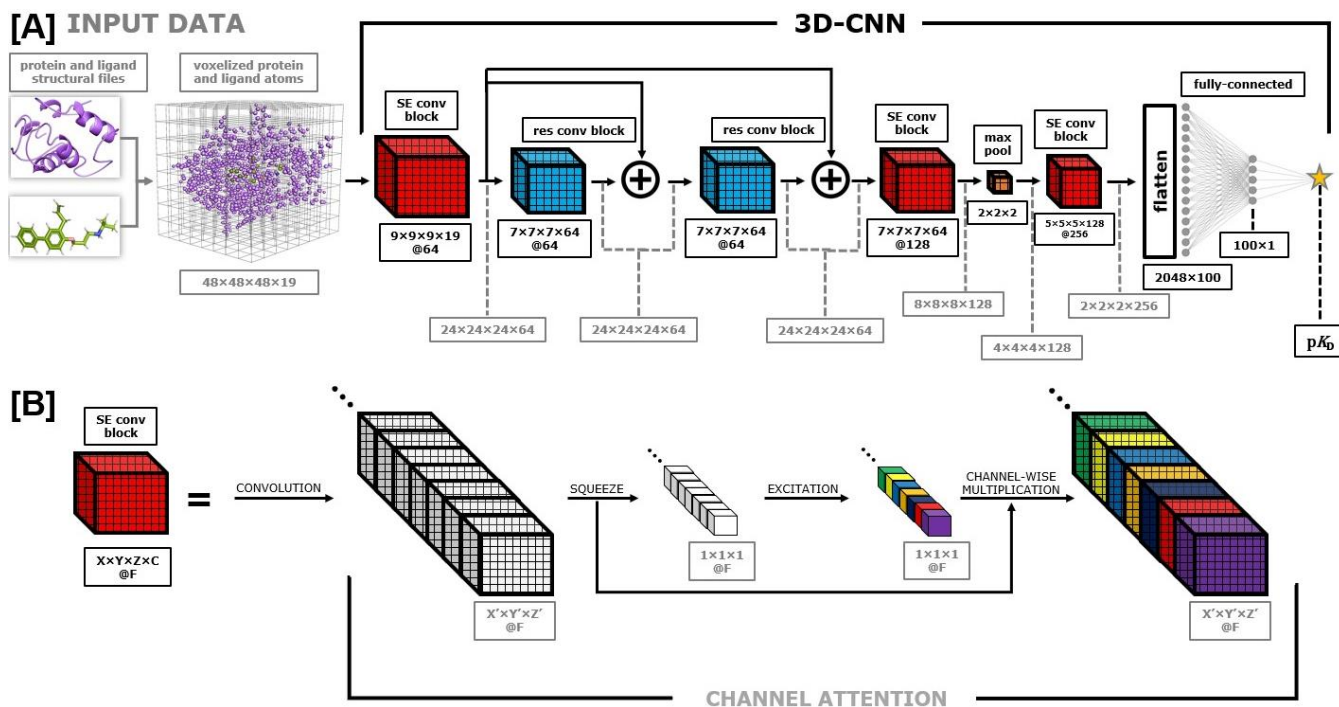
[A] INPUT DATA

3D-CNN

protein and ligand structural files

voxelized protein and ligand atoms

48×48×48×19

SE conv block

9×9×9×19 @64

24×24×24×64

res conv block

7×7×7×64 @64

24×24×24×64

res conv block

7×7×7×64 @64

24×24×24×64

SE conv block

7×7×7×64 @128

8×8×8×128

max pool

2×2×2

4×4×4×128

SE conv block

5×5×5×128 @256

2×2×2×256

flatten

2048×100

fully-connected

100×1

p$K_D$

[B]

SE conv block

X×Y×Z×C @F

=

CONVOLUTION

X'×Y'×Z' @F

SQUEEZE

1×1×1 @F

EXCITATION

1×1×1 @F

CHANNEL-WISE MULTIPLICATION

X'×Y'×Z' @F

CHANNEL ATTENTION